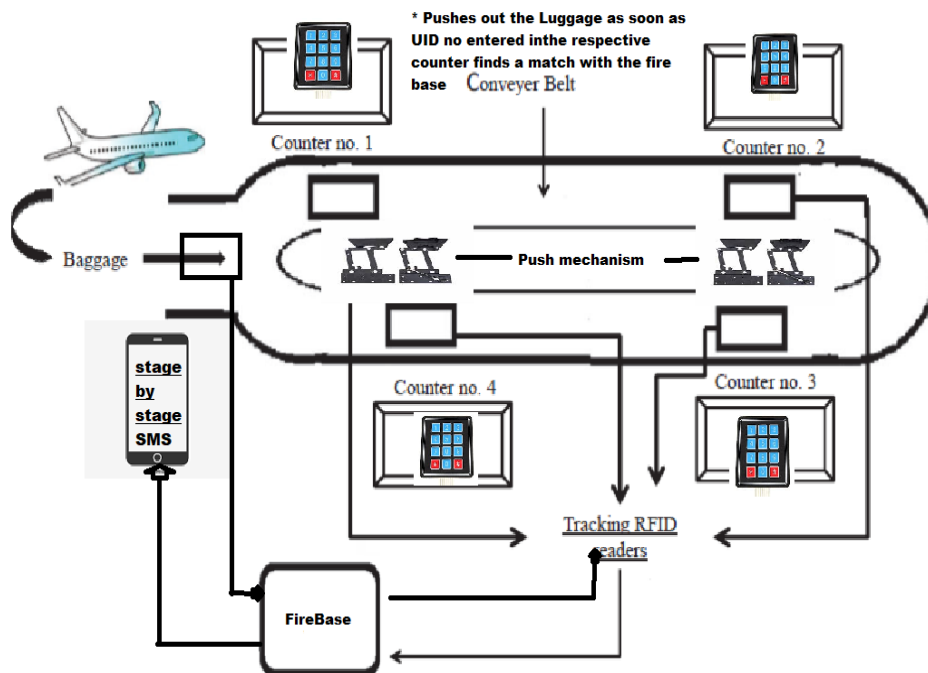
* Pushes out the Luggage as soon as UID no entered inthe respective counter finds a match with the fire base

Conveyer Belt

Counter no. 1

Counter no. 2

Baggage

Push mechanism

stage by stage SMS

Counter no. 4

Counter no. 3

Tracking RFID readers

FireBase